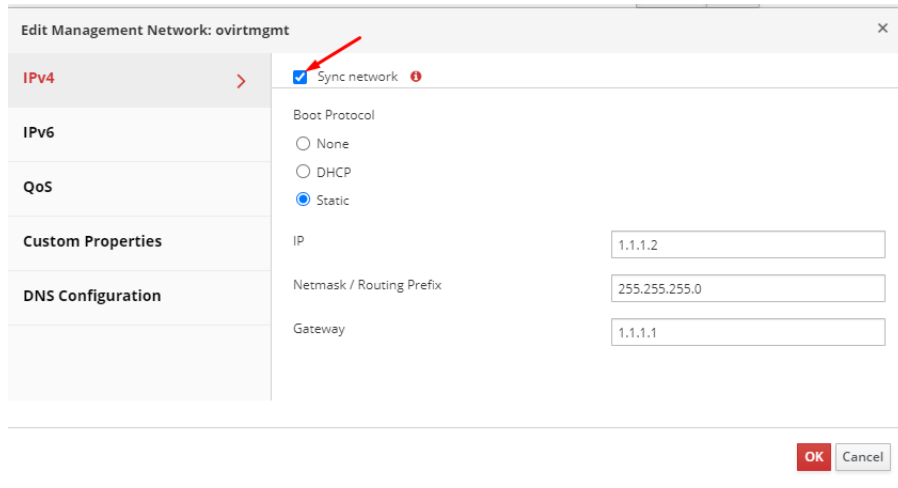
Edit Management Network: ovirtmgmt

×

IPv4

IPv6

QoS

Custom Properties

DNS Configuration

Sync network

Boot Protocol

None

DHCP

Static

IP
1.1.1.2

Netmask / Routing Prefix
255.255.255.0

Gateway
1.1.1.1

OK

Cancel